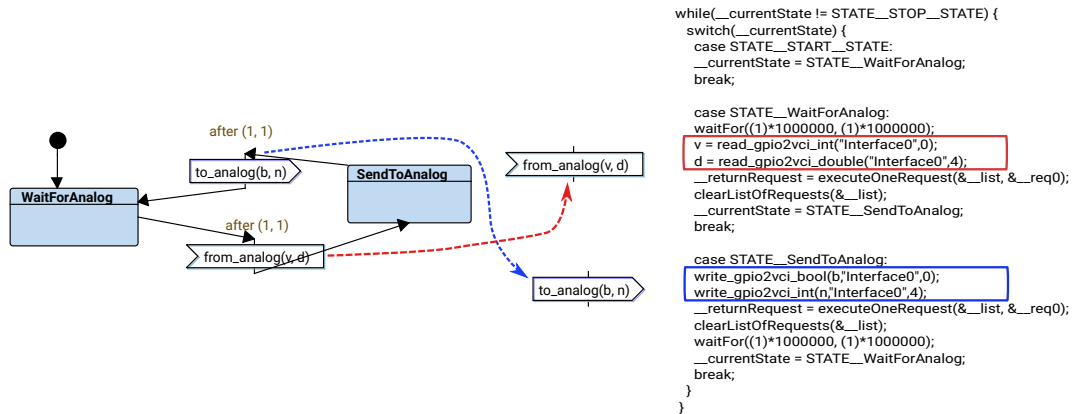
after (1, 1)

to_analog(b, n)

SendToAnalog

WaitForAnalog

after (1, 1)

from_analog(v, d)

from_analog(v, d)

to_analog(b, n)

while(__currentState != STATE__STOP__STATE) {
switch(__currentState) {
case STATE__START__STATE:
__currentState = STATE__WaitForAnalog;
break;

case STATE__WaitForAnalog:
waitFor((1)*1000000, (1)*1000000);
v = read_gpio2vci_int("Interface0",0);
d = read_gpio2vci_double("Interface0",4);
__returnRequest = executeOneRequest(&__list, &__req0);
clearListOfRequests(&__list);
__currentState = STATE__SendToAnalog;
break;

case STATE__SendToAnalog:
write_gpio2vci_bool(b,"Interface0",0);
write_gpio2vci_int(n,"Interface0",4);
__returnRequest = executeOneRequest(&__list, &__req0);
clearListOfRequests(&__list);
waitFor((1)*1000000, (1)*1000000);
__currentState = STATE__WaitForAnalog;
break;
}
}